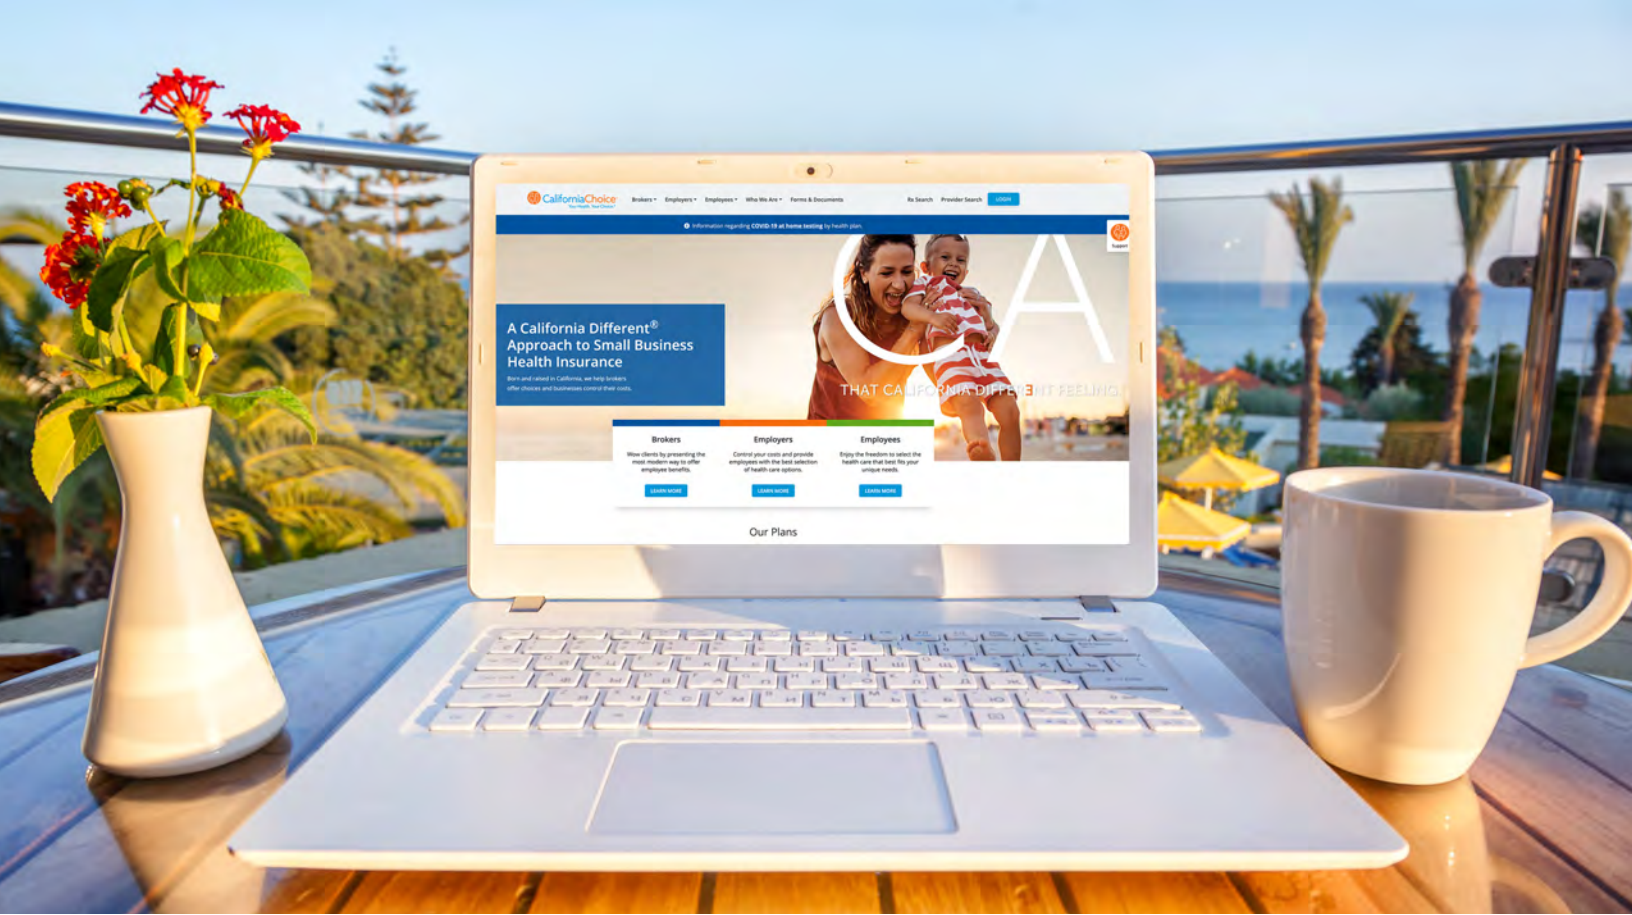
CaliforniaChoice
Your Health. Your Choice.

Brokers Employers Employees Who We Are Forms & Documents Rx Search Provider Search LOGIN

Information regarding COVID-19 at home testing by health plan.

Support

A California Different® Approach to Small Business Health Insurance

Born and raised in California, we help brokers offer choices and businesses control their costs.

CA

THAT CALIFORNIA DIFFERENT FEELING

Brokers
Wow clients by presenting the most modern way to offer employee benefits.
LEARN MORE

Employers
Control your costs and provide employees with the best selection of health care options.
LEARN MORE

Employees
Enjoy the freedom to select the health care that best fits your unique needs.
LEARN MORE

Our Plans